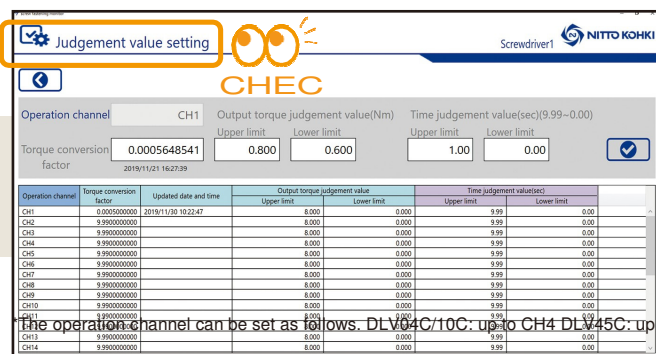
DLV Monitoring Monitor

Judgement value setting

CHEC

Screwdriver1 NITTO KOHKI

Operation channel CH1 Output torque judgement value(Nm) Time judgement value(sec)(9.99~0.00)

Upper limit Lower limit Upper limit Lower limit

Torque conversion factor 0.0005648541 0.800 0.600 1.00 0.00

2019/11/21 16:27:39

| Operation channel | Torque conversion factor | Updated date and time | Output torque judgement value Upper limit | Output torque judgement value Lower limit | Time judgement value(sec) Upper limit | Time judgement value(sec) Lower limit |
|---|---|---|---|---|---|---|
| CH1 | 0.0005000000 | 2019/11/30 10:22:47 | 8.000 | 0.000 | 9.99 | 0.00 |
| CH2 | 9.9900000000 | | 8.000 | 0.000 | 9.99 | 0.00 |
| CH3 | 9.9900000000 | | 8.000 | 0.000 | 9.99 | 0.00 |
| CH4 | 9.9900000000 | | 8.000 | 0.000 | 9.99 | 0.00 |
| CH5 | 9.9900000000 | | 8.000 | 0.000 | 9.99 | 0.00 |
| CH6 | 9.9900000000 | | 8.000 | 0.000 | 9.99 | 0.00 |
| CH7 | 9.9900000000 | | 8.000 | 0.000 | 9.99 | 0.00 |
| CH8 | 9.9900000000 | | 8.000 | 0.000 | 9.99 | 0.00 |
| CH9 | 9.9900000000 | | 8.000 | 0.000 | 9.99 | 0.00 |
| CH10 | 9.9900000000 | | 8.000 | 0.000 | 9.99 | 0.00 |
| CH11 | 9.9900000000 | | 8.000 | 0.000 | 9.99 | 0.00 |
| CH12 | 9.9900000000 | | 8.000 | 0.000 | 9.99 | 0.00 |
| CH13 | 9.9900000000 | | 8.000 | 0.000 | 9.99 | 0.00 |
| CH14 | 9.9900000000 | | 8.000 | 0.000 | 9.99 | 0.00 |

The operation channel can be set as follows. DLV04C/10C: up to CH4 DLV45C: up